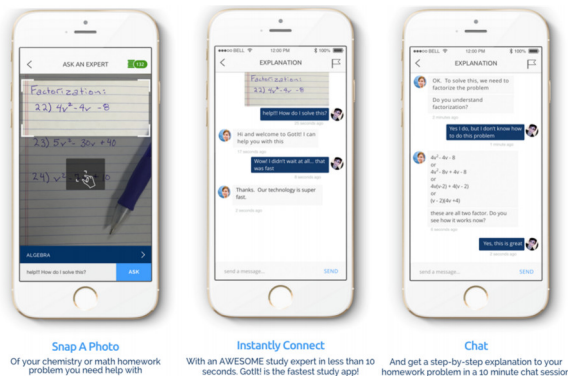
ASK AN EXPERT

Factorizations

22) $4v^2 - 4v - 8$

23) $5x^2 - 30x + 40$

24) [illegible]

ALGEBRA

help!! How do I solve this?

ASK

BELL 12:00 PM

EXPLANATION

Factorizations

22) $4v^2 - 4v - 8$

help!! How do I solve this?

Hi and welcome to GotIt! I can help you with this

Wow! I didn't wait at all... that was fast

Thanks. Our technology is super fast.

Send a message...

SEND

BELL 12:00 PM

EXPLANATION

OK. To solve this, we need to factorize the problem

Do you understand factorization?

Yes I do, but I don't know how to do this problem

$4v^2 - 4v - 8$
or
$4v^2 - 8v + 4v - 8$
or
$4v(v-2) + 4(v - 2)$
or
$(v - 2)(4v + 4)$

these are all two factor. Do you see how it works now?

Yes, this is great

Send a message...

SEND

Snap A Photo

Of your chemistry or math homework problem you need help with

Instantly Connect

With an AWESOME study expert in less than 10 seconds. GotIt! is the fastest study app!

Chat

And get a step-by-step explanation to your homework problem in a 10 minute chat sessio